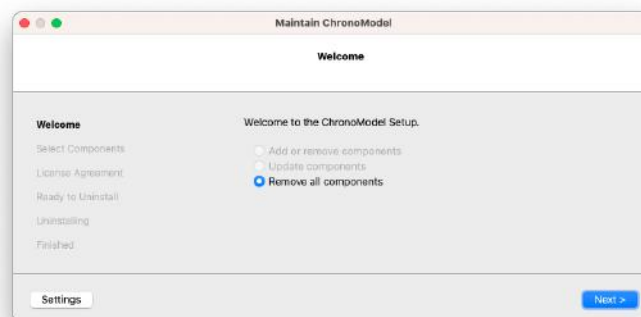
Maintain ChronoModel

Welcome

Welcome
Select Components
License Agreement
Ready to Uninstall
Uninstalling
Finished

Welcome to the ChronoModel Setup.

Add or remove components
Update components
Remove all components

Settings

Next >